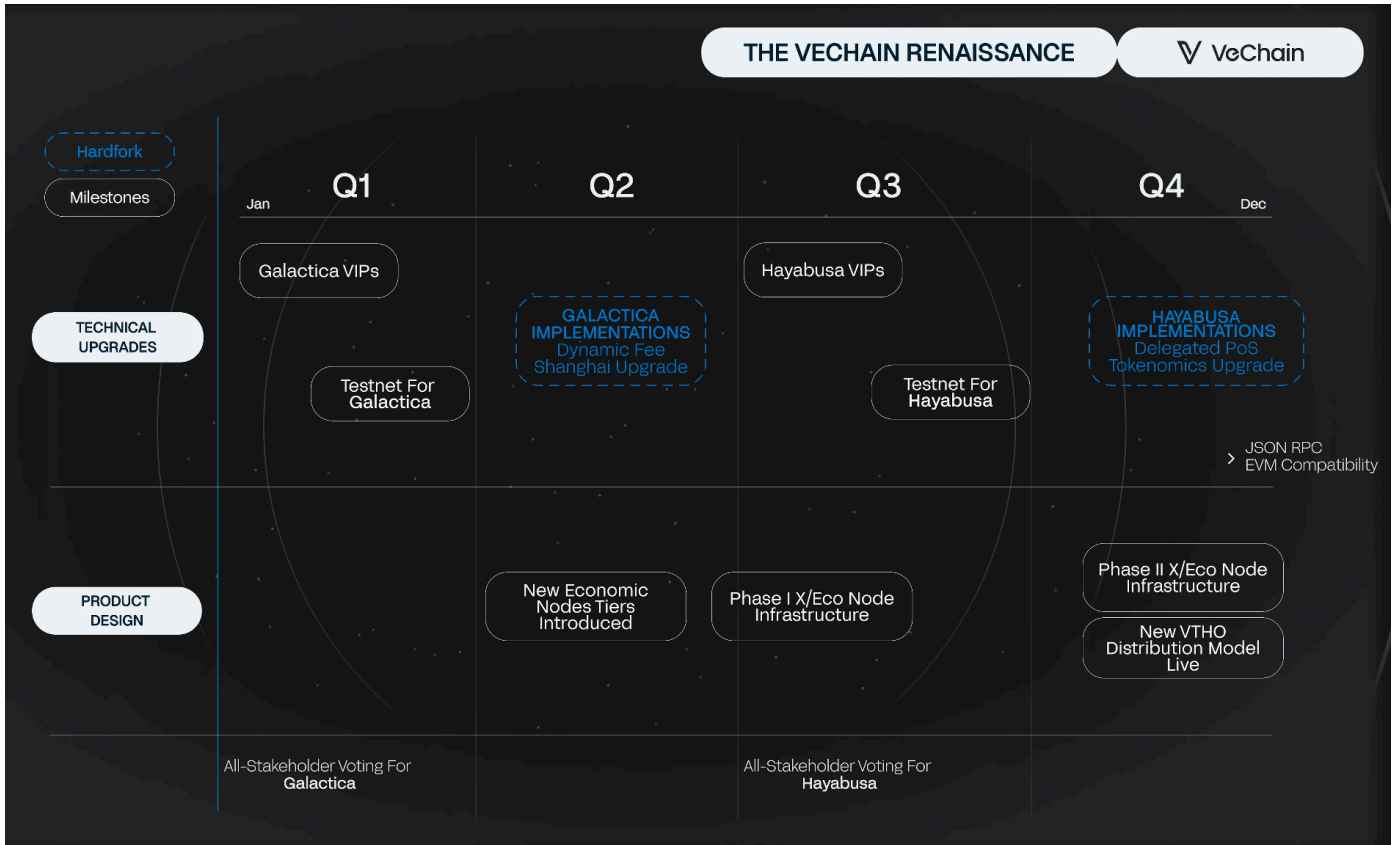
THE VECHAIN RENAISSANCE

VeChain

Hardfork

Milestones

Jan

Q1

Q2

Q3

Q4

Dec

Galactica VIPs

Hayabusa VIPs

TECHNICAL UPGRADES

GALACTICA IMPLEMENTATIONS
Dynamic Fee
Shanghai Upgrade

HAYABUSA IMPLEMENTATIONS
Delegated PoS
Tokenomics Upgrade

Testnet For Galactica

Testnet For Hayabusa

JSON RPC
EVM Compatibility

Phase II X/Eco Node Infrastructure

PRODUCT DESIGN

New Economic Nodes Tiers Introduced

Phase I X/Eco Node Infrastructure

New VTHO Distribution Model Live

All-Stakeholder Voting For Galactica

All-Stakeholder Voting For Hayabusa